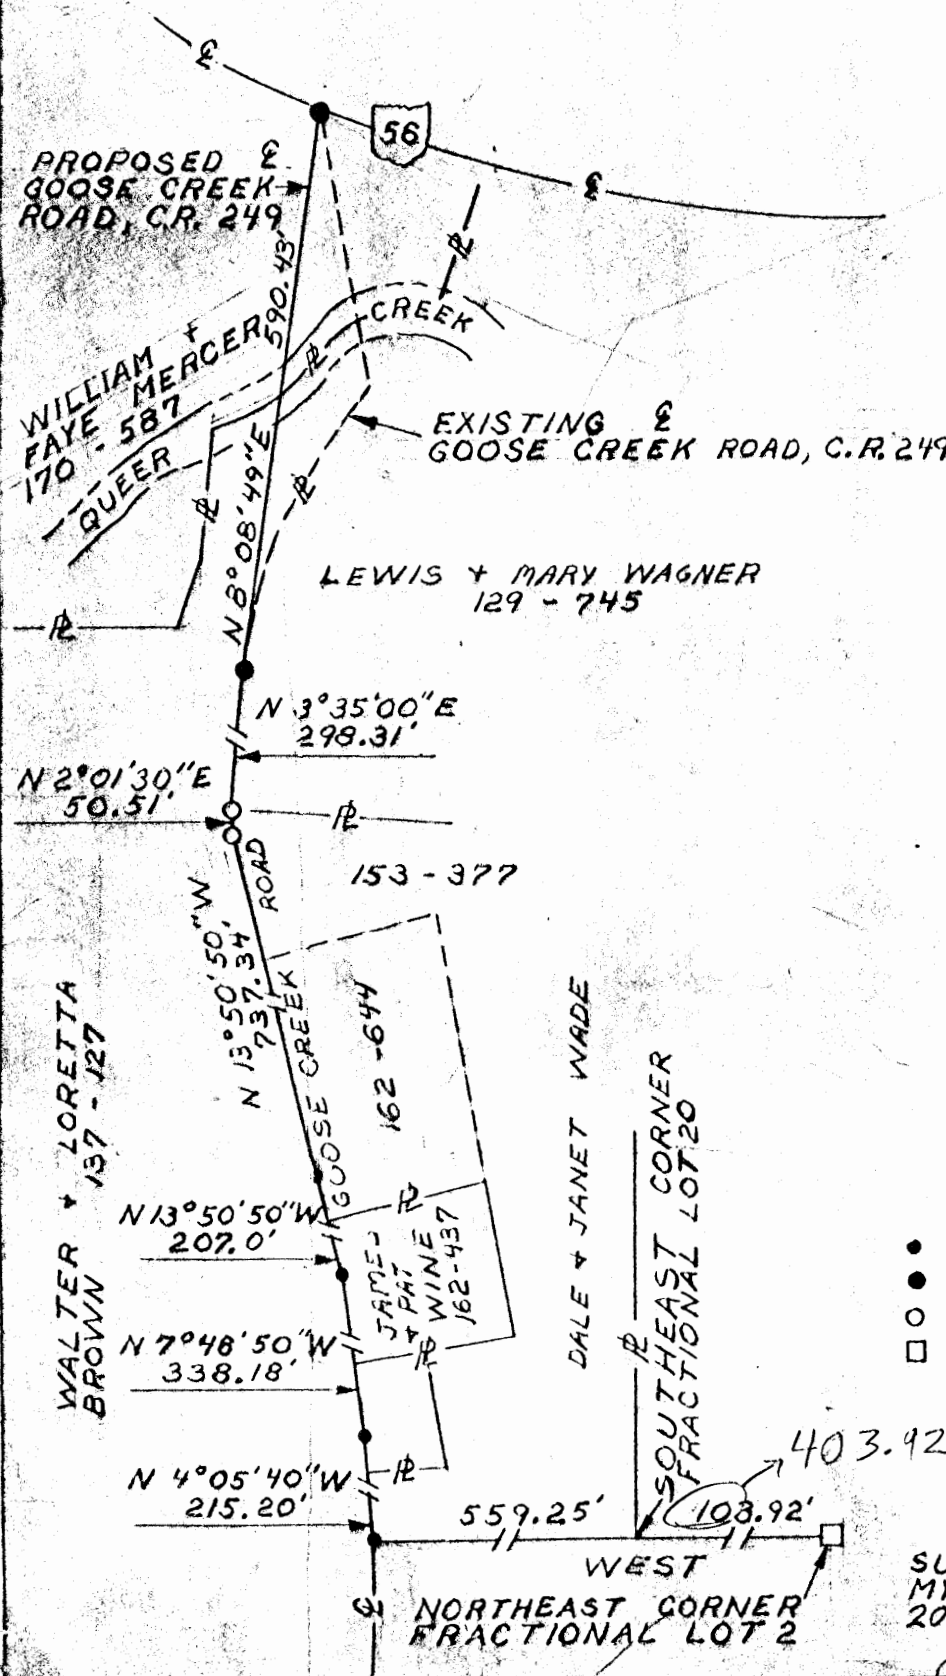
℄
56
℄
PROPOSED ℄
GOOSE CREEK
ROAD, C.R. 249
℞
WILLIAM + FAYE MERCER
170 - 587
590.43'
CREEK
QUEER
℞
℞
℞
EXISTING ℄
GOOSE CREEK ROAD, C.R. 249
N 8°08'49"E
LEWIS + MARY WAGNER
129 - 745
℞
N 3°35'00"E
298.31'
N 2°01'30"E
50.51'
℞
ROAD
153 - 377
N 13°50'50"W
737.34'
GOOSE CREEK
162 - 644
WALTER + LORETTA BROWN
137 - 127
DALE + JANET WADE
SOUTHEAST CORNER FRACTIONAL LOT 20
N 13°50'50"W
207.0'
℞
JAMES + PAT WINE
162-437
N 7°48'50"W
338.18'
℞
℞
N 4°05'40"W
215.20'
℞
403.92
559.25'
103.92'
WEST
NORTHEAST CORNER
FRACTIONAL LOT 2
SU
M
20